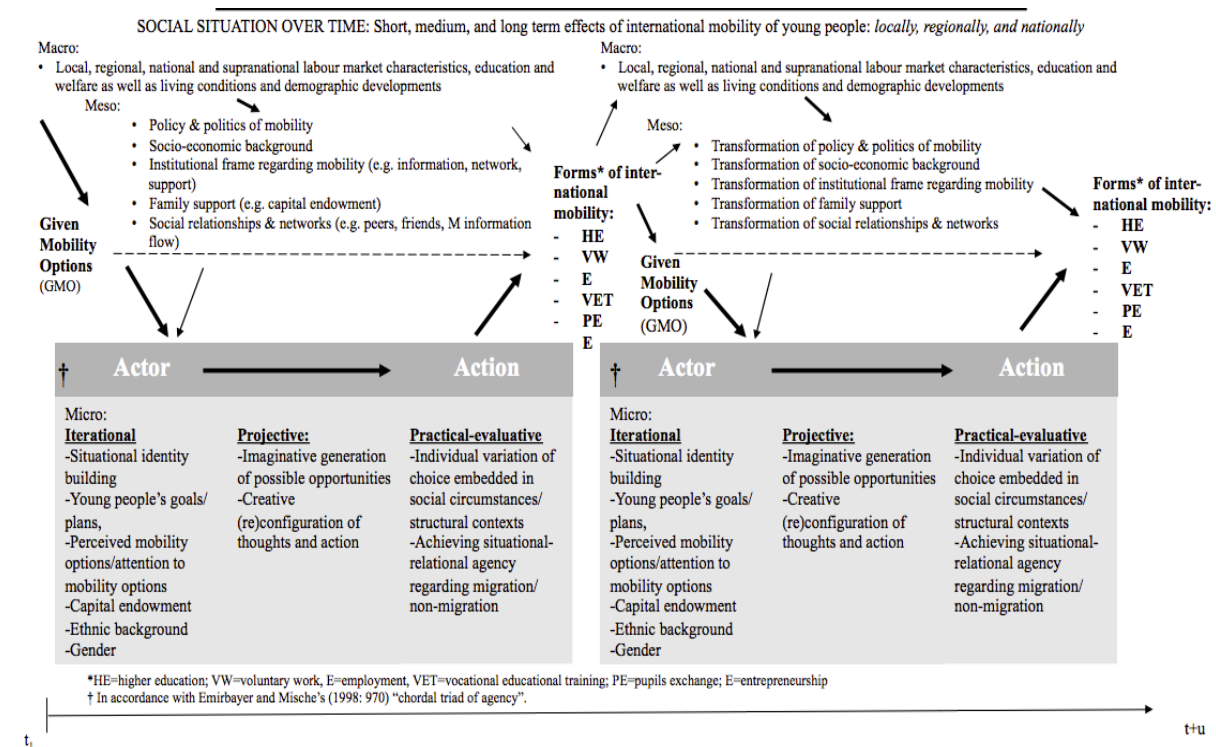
SOCIAL SITUATION OVER TIME: Short, medium, and long term effects of international mobility of young people: *locally, regionally, and nationally*

Macro:
• Local, regional, national and supranational labour market characteristics, education and welfare as well as living conditions and demographic developments

Meso:
• Policy & politics of mobility
• Socio-economic background
• Institutional frame regarding mobility (e.g. information, network, support)
• Family support (e.g. capital endowment)
• Social relationships & networks (e.g. peers, friends, M information flow)

Given Mobility Options (GMO)

Forms* of international mobility:
- HE
- VW
- E
- VET
- PE
- E

Macro:
• Local, regional, national and supranational labour market characteristics, education and welfare as well as living conditions and demographic developments

Meso:
• Transformation of policy & politics of mobility
• Transformation of socio-economic background
• Transformation of institutional frame regarding mobility
• Transformation of family support
• Transformation of social relationships & networks

Given Mobility Options (GMO)

Forms* of international mobility:
- HE
- VW
- E
- VET
- PE
- E

† Actor Action

Micro:
Iterational
-Situational identity building
-Young people's goals/ plans,
-Perceived mobility options/attention to mobility options
-Capital endowment
-Ethnic background
-Gender

Projective:
-Imaginative generation of possible opportunities
-Creative (re)configuration of thoughts and action

Practical-evaluative
-Individual variation of choice embedded in social circumstances/ structural contexts
-Achieving situational-relational agency regarding migration/ non-migration

† Actor Action

Micro:
Iterational
-Situational identity building
-Young people's goals/ plans,
-Perceived mobility options/attention to mobility options
-Capital endowment
-Ethnic background
-Gender

Projective:
-Imaginative generation of possible opportunities
-Creative (re)configuration of thoughts and action

Practical-evaluative
-Individual variation of choice embedded in social circumstances/ structural contexts
-Achieving situational-relational agency regarding migration/ non-migration

*HE=higher education; VW=voluntary work, E=employment, VET=vocational educational training; PE=pupils exchange; E=entrepreneurship
† In accordance with Emirbayer and Mische's (1998: 970) "chordal triad of agency".

$t_1$ t+u